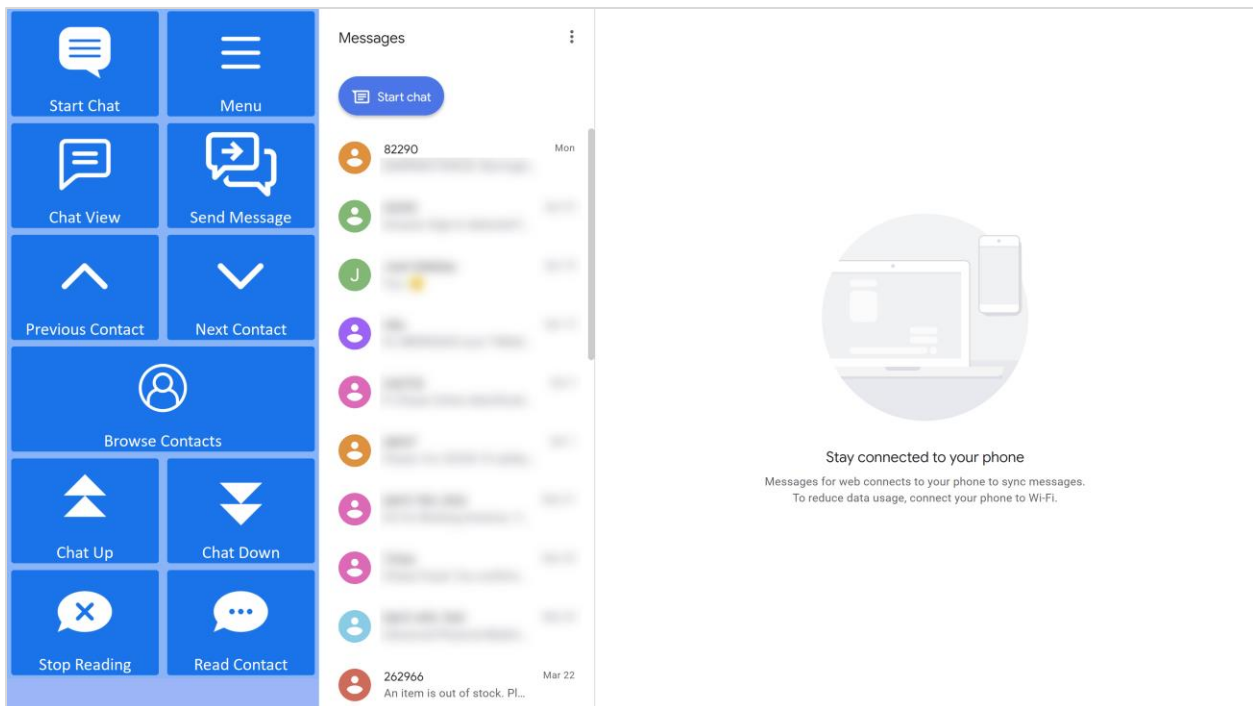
Start Chat

Menu

Chat View

Send Message

Previous Contact

Next Contact

Browse Contacts

Chat Up

Chat Down

Stop Reading

Read Contact

Messages

Start chat

82290
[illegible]
Mon

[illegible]

J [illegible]

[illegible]

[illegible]

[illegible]

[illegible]

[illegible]

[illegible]

262966
An item is out of stock. Pl...
Mar 22

Stay connected to your phone

Messages for web connects to your phone to sync messages. To reduce data usage, connect your phone to Wi-Fi.